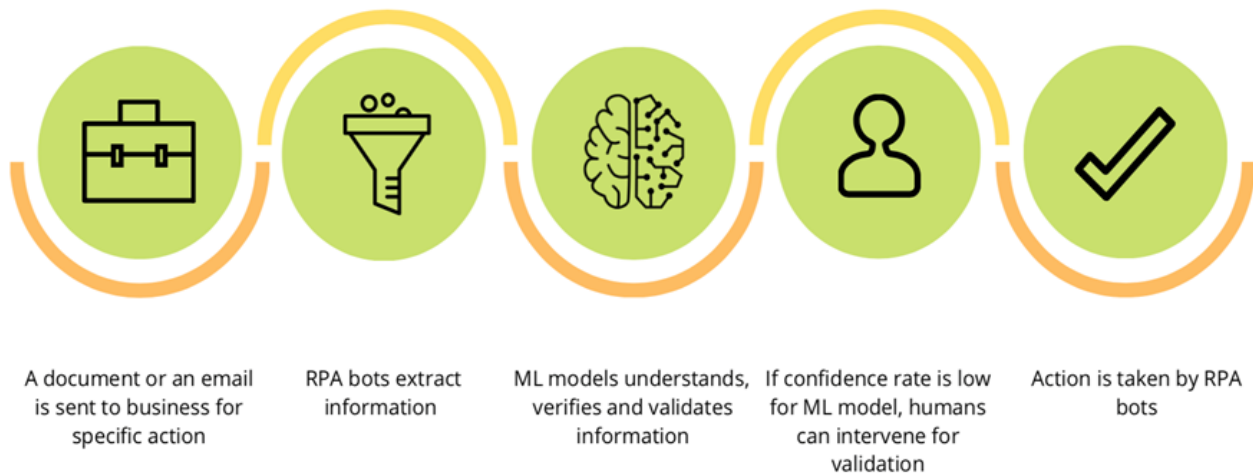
A document or an email is sent to business for specific action

RPA bots extract information

ML models understands, verifies and validates information

If confidence rate is low for ML model, humans can intervene for validation

Action is taken by RPA bots